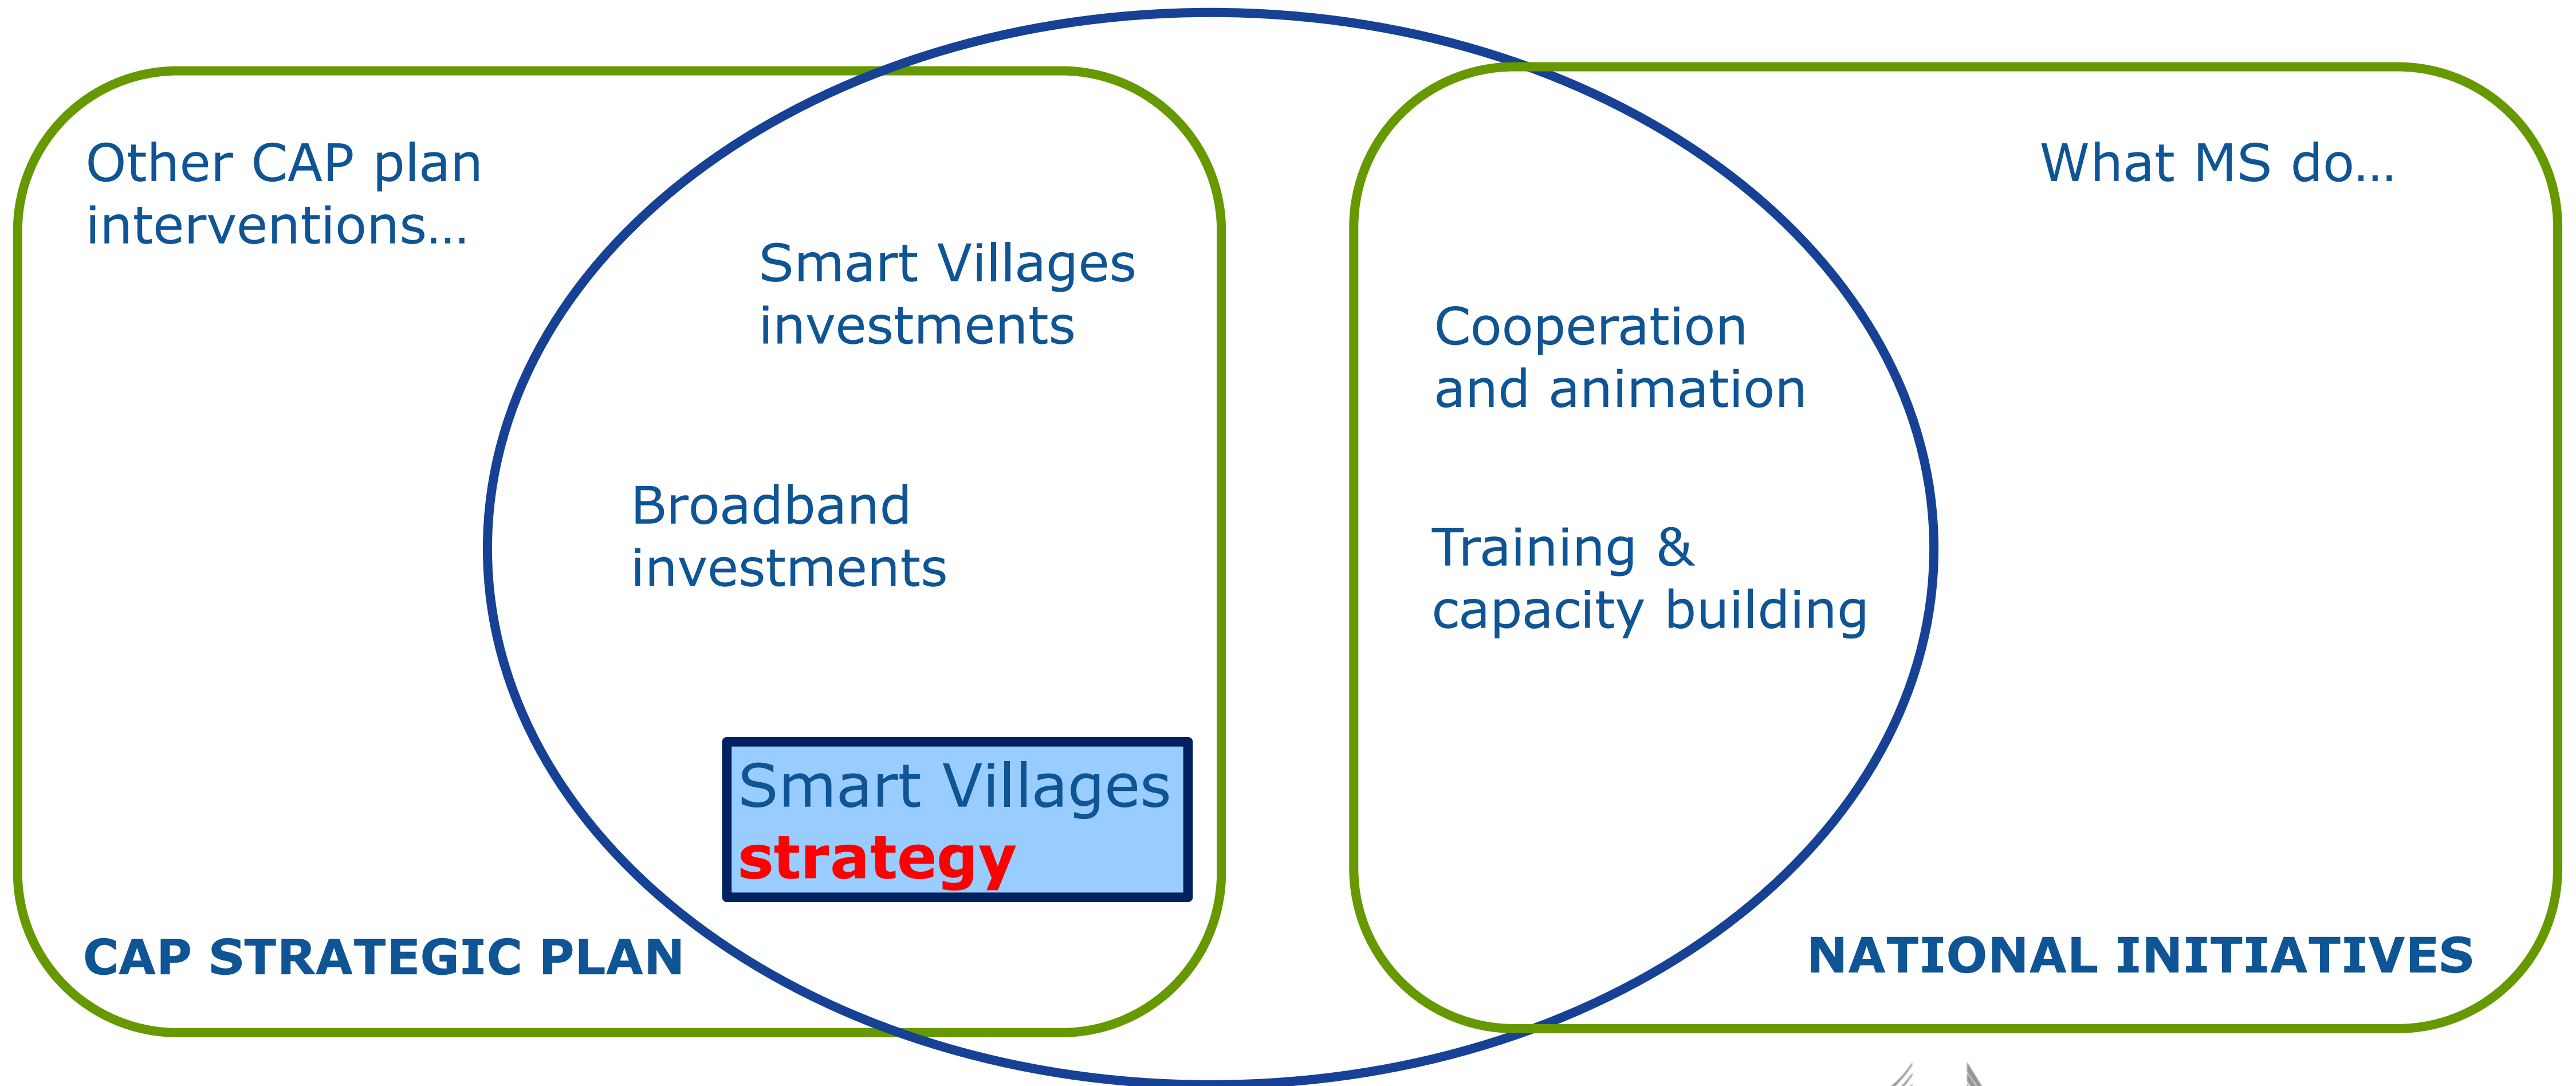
Other CAP plan interventions…

What MS do…

Smart Villages investments

Cooperation and animation

Broadband investments

Training & capacity building

Smart Villages strategy

CAP STRATEGIC PLAN

NATIONAL INITIATIVES